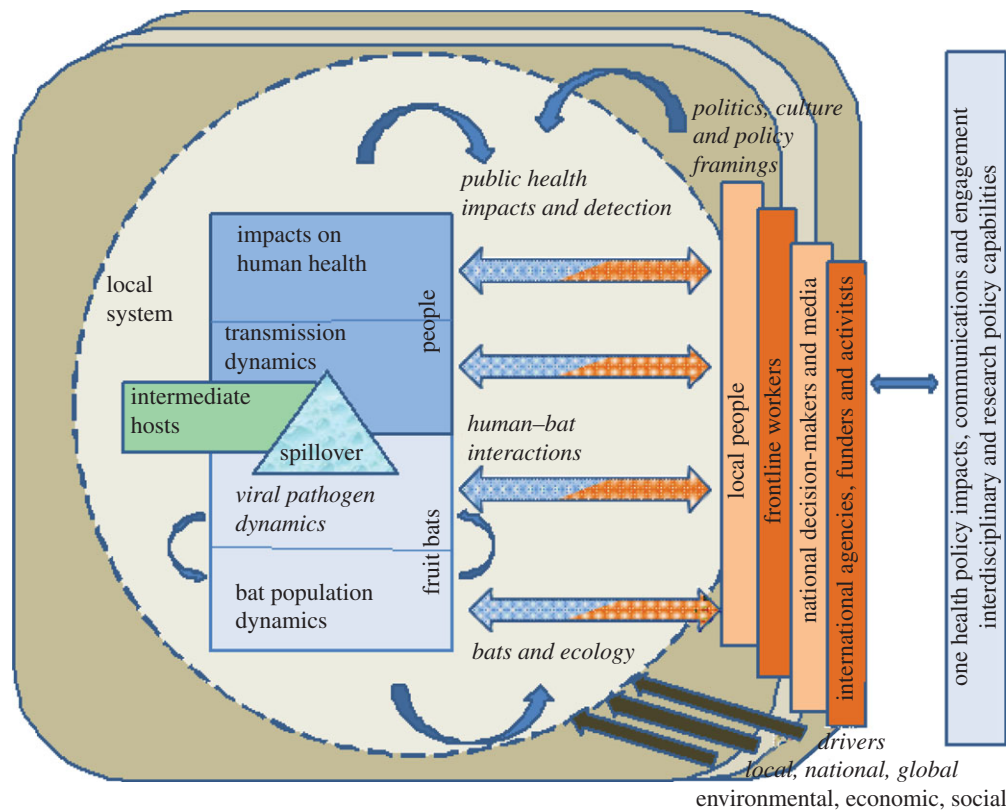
politics, culture and policy framings

public health impacts and detection

local system

impacts on human health

transmission dynamics

people

intermediate hosts

spillover

human–bat interactions

viral pathogen dynamics

fruit bats

bat population dynamics

bats and ecology

local people

frontline workers

national decision-makers and media

international agencies, funders and activitsts

one health policy impacts, communications and engagement interdisciplinary and research policy capabilities

drivers
local, national, global
environmental, economic, social